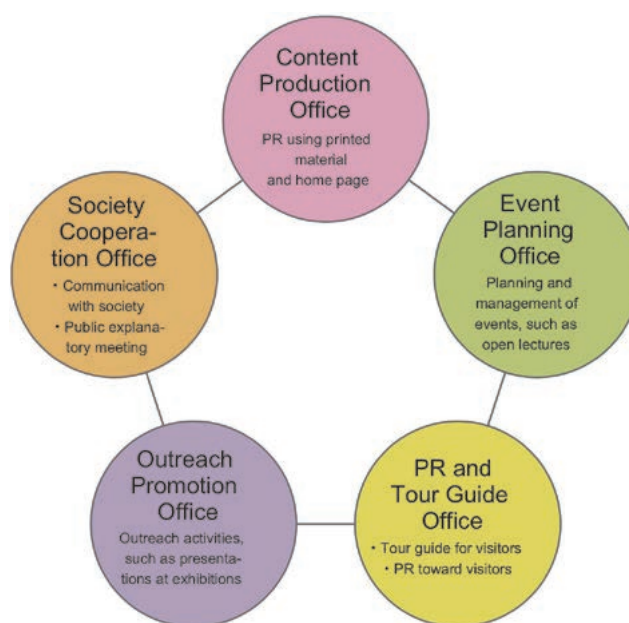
Content Production Office
PR using printed material and home page

Event Planning Office
Planning and management of events, such as open lectures

PR and Tour Guide Office
・Tour guide for visitors
・PR toward visitors

Outreach Promotion Office
Outreach activities, such as presentations at exhibitions

Society Cooperation Office
・Communication with society
・Public explanatory meeting